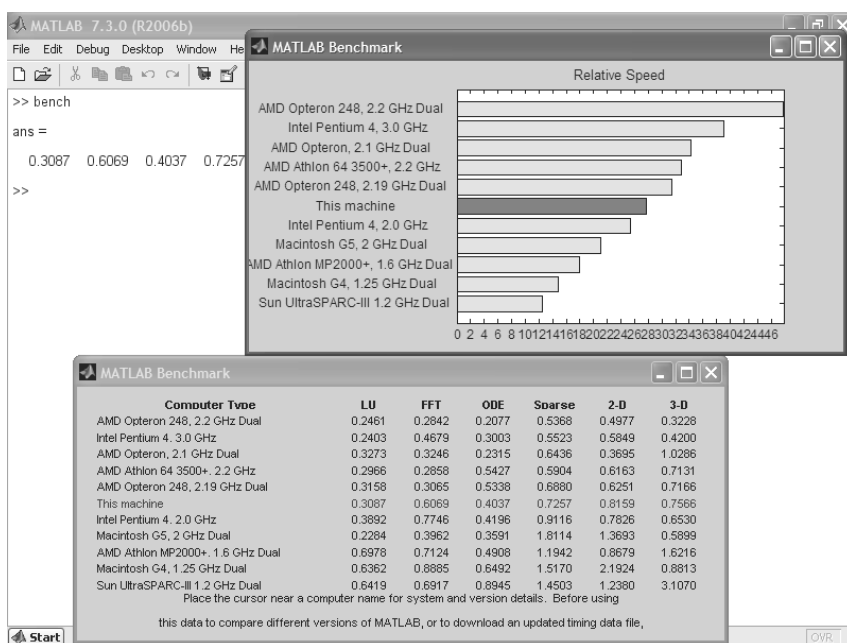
MATLAB 7.3.0 (R2006b)

File Edit Debug Desktop Window He

>> bench

ans =

0.3087 0.6069 0.4037 0.7257

>>

MATLAB Benchmark

Relative Speed

AMD Opteron 248, 2.2 GHz Dual
Intel Pentium 4, 3.0 GHz
AMD Opteron, 2.1 GHz Dual
AMD Athlon 64 3500+, 2.2 GHz
AMD Opteron 248, 2.19 GHz Dual
This machine
Intel Pentium 4, 2.0 GHz
Macintosh G5, 2 GHz Dual
AMD Athlon MP2000+, 1.6 GHz Dual
Macintosh G4, 1.25 GHz Dual
Sun UltraSPARC-III 1.2 GHz Dual

0 2 4 6 8 10 12 14 16 18 20 22 24 26 28 30 32 34 36 38 40 42 44 46

MATLAB Benchmark

| Computer Type | LU | FFT | ODE | Sparse | 2-D | 3-D |
|---|---|---|---|---|---|---|
| AMD Opteron 248, 2.2 GHz Dual | 0.2461 | 0.2842 | 0.2077 | 0.5368 | 0.4977 | 0.3228 |
| Intel Pentium 4. 3.0 GHz | 0.2403 | 0.4679 | 0.3003 | 0.5523 | 0.5849 | 0.4200 |
| AMD Opteron, 2.1 GHz Dual | 0.3273 | 0.3246 | 0.2315 | 0.6436 | 0.3695 | 1.0286 |
| AMD Athlon 64 3500+. 2.2 GHz | 0.2966 | 0.2858 | 0.5427 | 0.5904 | 0.6163 | 0.7131 |
| AMD Opteron 248, 2.19 GHz Dual | 0.3158 | 0.3065 | 0.5338 | 0.6880 | 0.6251 | 0.7166 |
| This machine | 0.3087 | 0.6069 | 0.4037 | 0.7257 | 0.8159 | 0.7566 |
| Intel Pentium 4. 2.0 GHz | 0.3892 | 0.7746 | 0.4196 | 0.9116 | 0.7826 | 0.6530 |
| Macintosh G5, 2 GHz Dual | 0.2284 | 0.3962 | 0.3591 | 1.8114 | 1.3693 | 0.5899 |
| AMD Athlon MP2000+. 1.6 GHz Dual | 0.6978 | 0.7124 | 0.4908 | 1.1942 | 0.8679 | 1.6216 |
| Macintosh G4, 1.25 GHz Dual | 0.6362 | 0.8885 | 0.6492 | 1.5170 | 2.1924 | 0.8813 |
| Sun UltraSPARC-III 1.2 GHz Dual | 0.6419 | 0.6917 | 0.8945 | 1.4503 | 1.2380 | 3.1070 |

Place the cursor near a computer name for system and version details. Before using

this data to compare different versions of MATLAB, or to download an updated timing data file,

Start

OVR